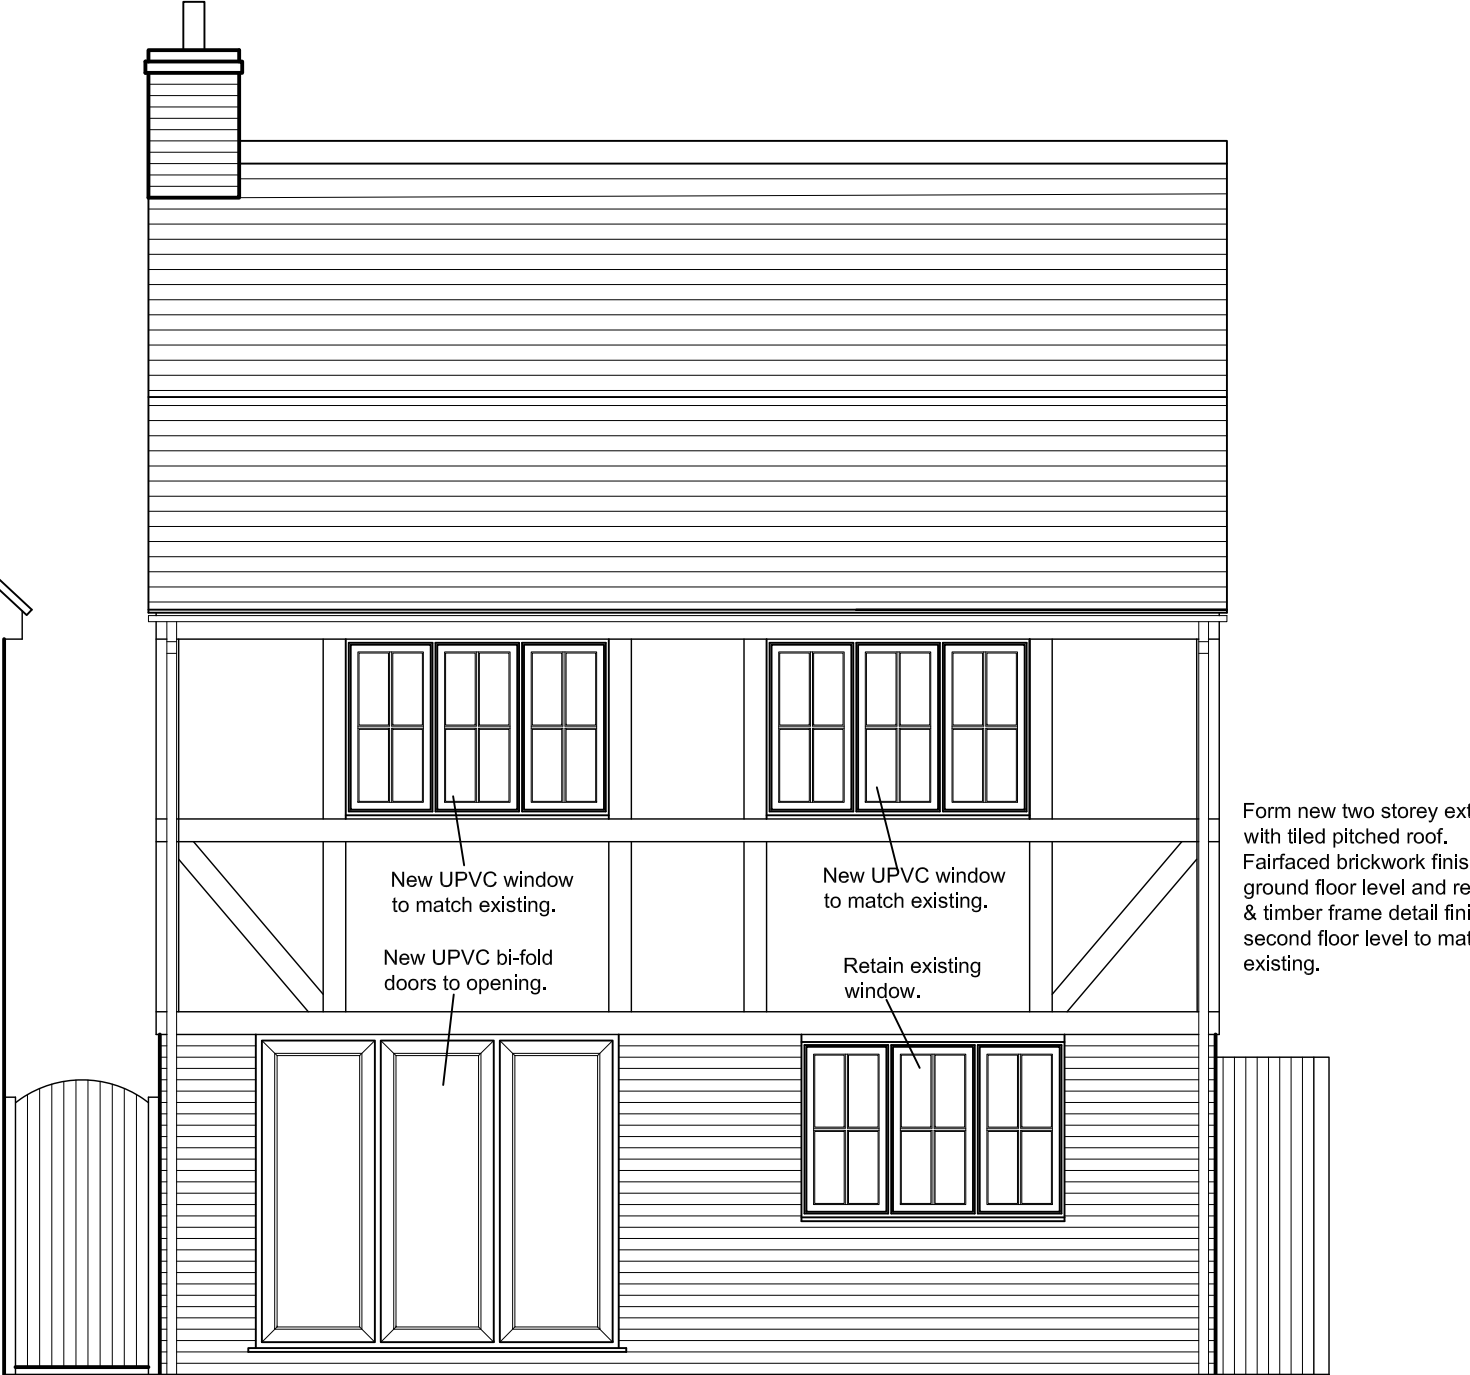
New UPVC window to match existing.

New UPVC window to match existing.

New UPVC bi-fold doors to opening.

Retain existing window.

Form new two storey ext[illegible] with tiled pitched roof. Fairfaced brickwork finis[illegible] ground floor level and re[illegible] & timber frame detail fini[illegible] second floor level to mat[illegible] existing.